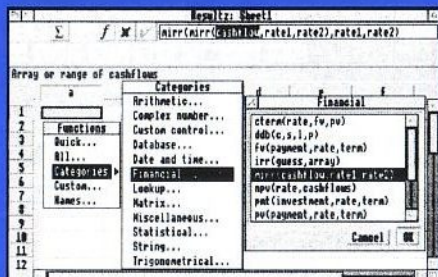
Resultz: Sheet1

Σ f ✗ ✓ mirr(mirr(cashflow,rate1,rate2),rate1,rate2)

Array or range of cashflows

a

1
2
3
4
5
6
7
8
9
10
11
12

Functions
Quick...
All...
Categories ▸
Custom...
Names...

Categories
Arithmetic...
Complex number...
Custom control...
Database...
Date and time...
Financial...
Lookup...
Matrix...
Miscellaneous...
Statistical...
String...
Trigonometrical...

Financial
cterm(rate,fv,pv)
ddb(c,s,l,p)
fv(payment,rate,term)
irr(guess,array)
mirr(cashflow,rate1,rate2)
npv(rate,cashflows)
pmt(investment,rate,term)
pv(payment,rate,term)

Cancel OK